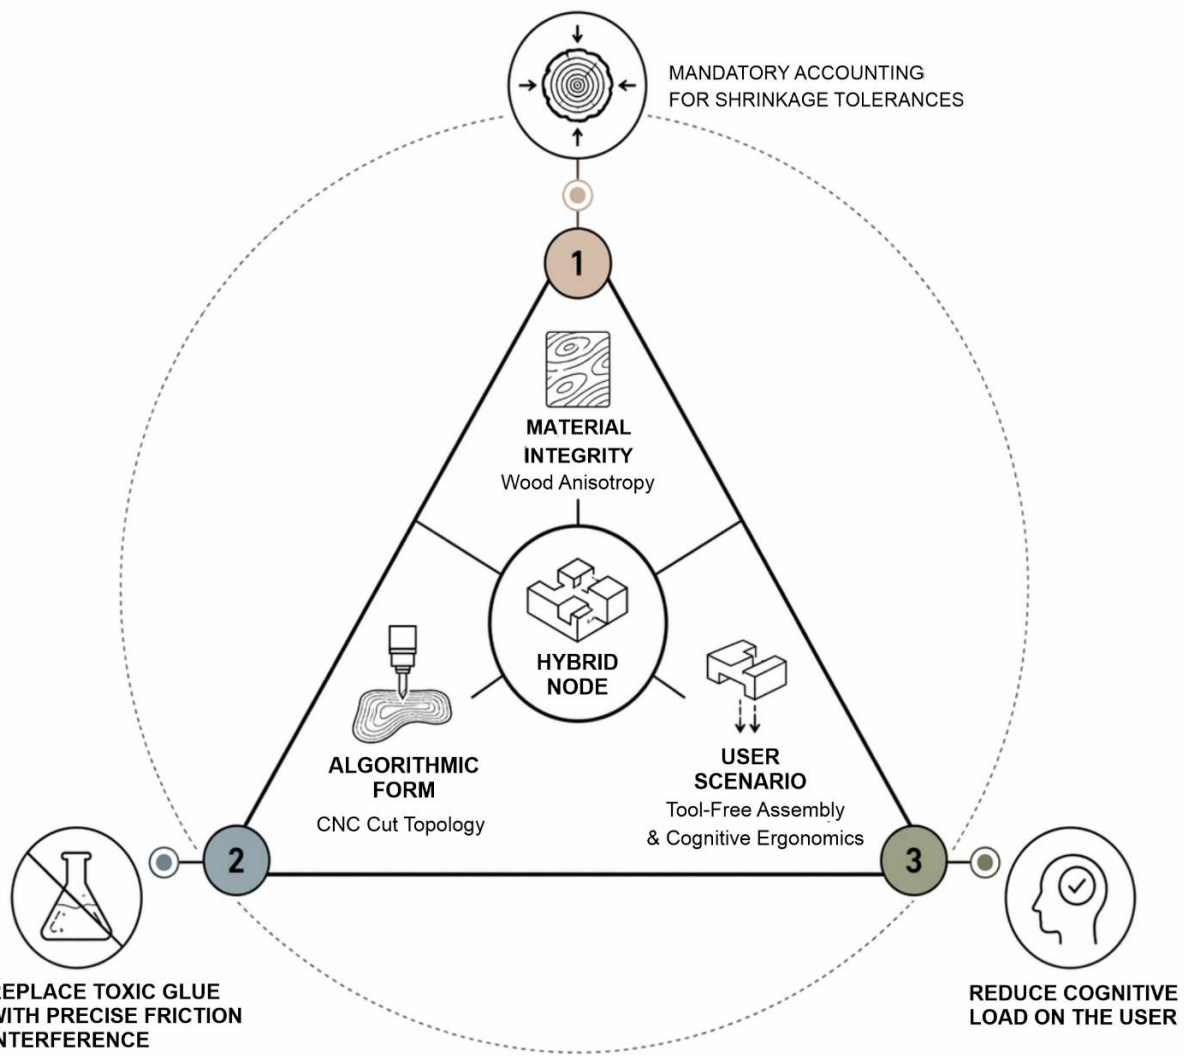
MANDATORY ACCOUNTING FOR SHRINKAGE TOLERANCES

1

MATERIAL INTEGRITY
Wood Anisotropy

HYBRID NODE

ALGORITHMIC FORM
CNC Cut Topology

USER SCENARIO
Tool-Free Assembly & Cognitive Ergonomics

2

3

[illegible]EPLACE TOXIC GLUE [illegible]WITH PRECISE FRICTION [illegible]NTERFERENCE

REDUCE COGNITIVE LOAD ON THE USER